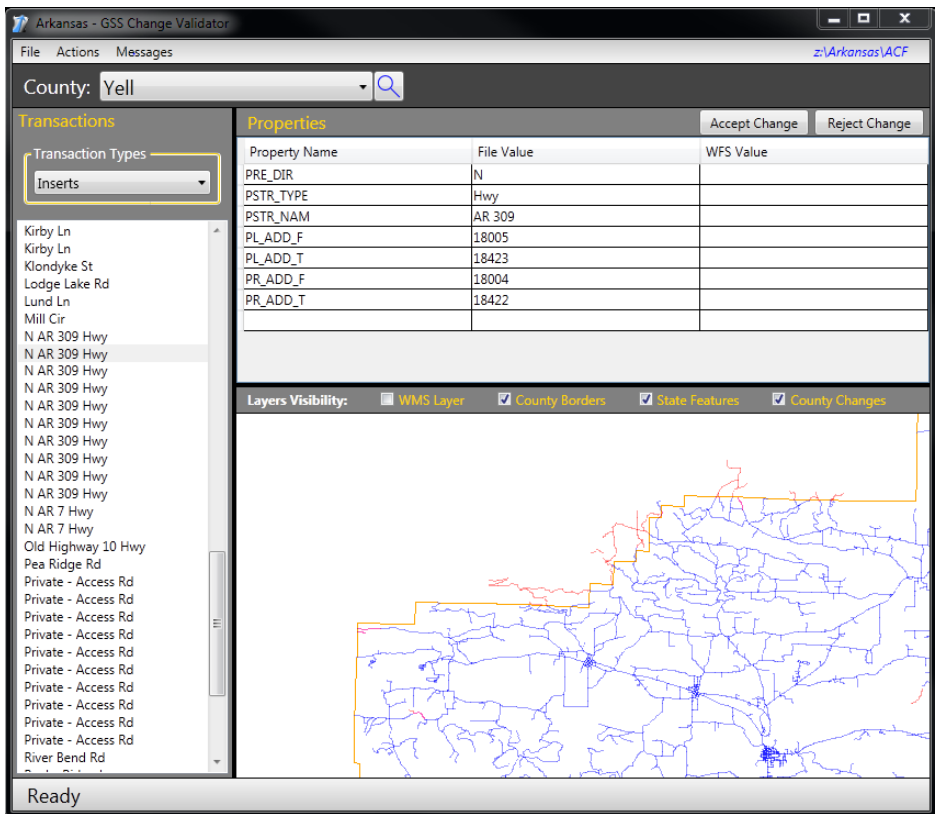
Arkansas - GSS Change Validator

File Actions Messages

z:\Arkansas\ACF

County: Yell

Transactions

Transaction Types

Inserts

Kirby Ln
Kirby Ln
Klondyke St
Lodge Lake Rd
Lund Ln
Mill Cir
N AR 309 Hwy
N AR 309 Hwy
N AR 309 Hwy
N AR 309 Hwy
N AR 309 Hwy
N AR 309 Hwy
N AR 309 Hwy
N AR 309 Hwy
N AR 309 Hwy
N AR 309 Hwy
N AR 7 Hwy
N AR 7 Hwy
Old Highway 10 Hwy
Pea Ridge Rd
Private - Access Rd
Private - Access Rd
Private - Access Rd
Private - Access Rd
Private - Access Rd
Private - Access Rd
Private - Access Rd
Private - Access Rd
Private - Access Rd
Private - Access Rd
River Bend Rd
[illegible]

Properties

Accept Change Reject Change

| Property Name | File Value | WFS Value |
|---|---|---|
| PRE_DIR | N | |
| PSTR_TYPE | Hwy | |
| PSTR_NAM | AR 309 | |
| PL_ADD_F | 18005 | |
| PL_ADD_T | 18423 | |
| PR_ADD_F | 18004 | |
| PR_ADD_T | 18422 | |
| | | |

Layers Visibility: WMS Layer County Borders State Features County Changes

Ready